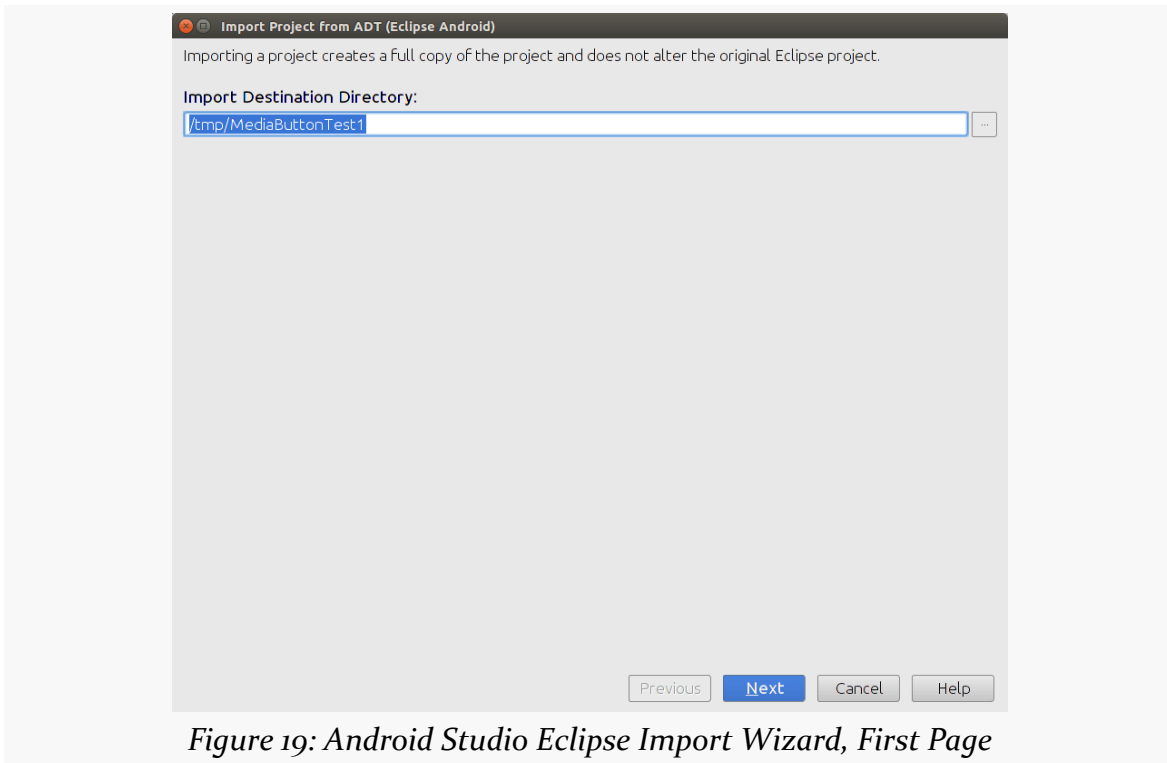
Import Project from ADT (Eclipse Android)

Importing a project creates a full copy of the project and does not alter the original Eclipse project.

Import Destination Directory:

/tmp/MediaButtonTest1

...

Previous Next Cancel Help

Figure 19: Android Studio Eclipse Import Wizard, First Page